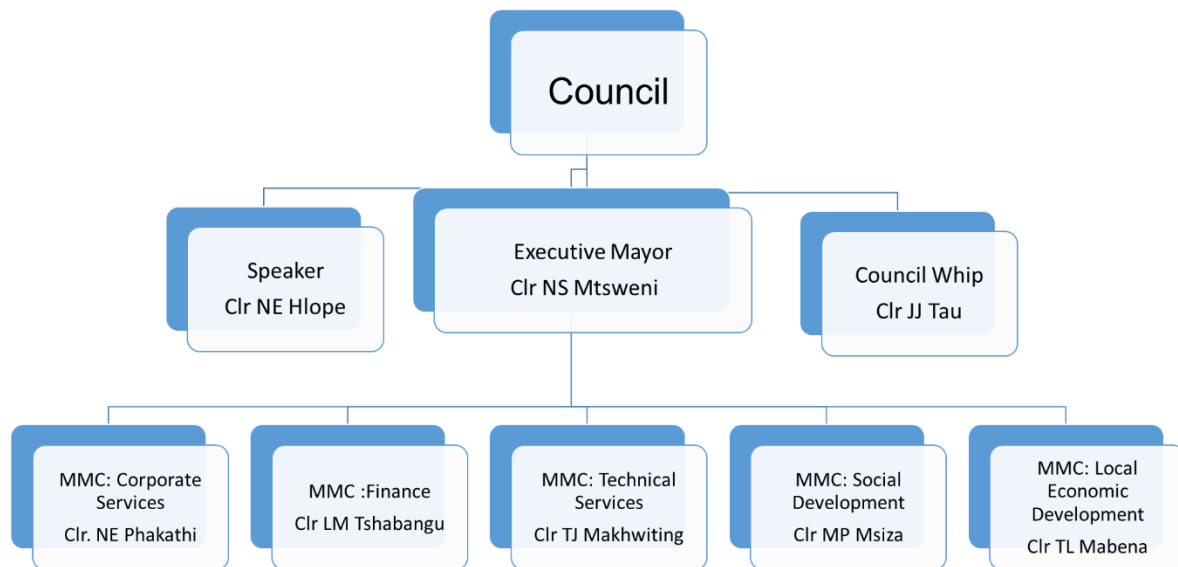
Council

Speaker
Clr NE Hlope

Executive Mayor
Clr NS Mtsweni

Council Whip
Clr JJ Tau

MMC: Corporate Services
Clr. NE Phakathi

MMC :Finance
Clr LM Tshabangu

MMC: Technical Services
Clr TJ Makhwiting

MMC: Social Development
Clr MP Msiza

MMC: Local Economic Development
Clr TL Mabena